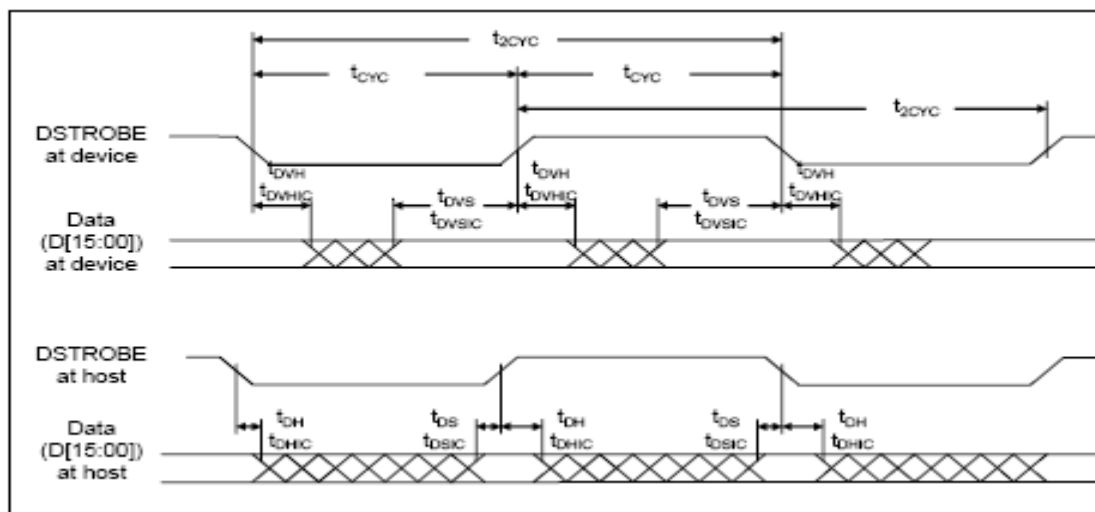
$t_{2CYC}$
$t_{CYC}$
$t_{CYC}$
$t_{2CYC}$
DSTROBE at device
$t_{DVH}$
$t_{DVH}$
$t_{DVH}$
$t_{DVHIC}$
$t_{DVS}$
$t_{DVSIC}$
$t_{DVHIC}$
$t_{DVS}$
$t_{DVSIC}$
$t_{DVHIC}$
Data (D[15:00]) at device

DSTROBE at host
$t_{DH}$
$t_{DHIC}$
$t_{DS}$
$t_{DSIC}$
$t_{DH}$
$t_{DHIC}$
$t_{DS}$
$t_{DSIC}$
$t_{DH}$
$t_{DHIC}$
Data (D[15:00]) at host